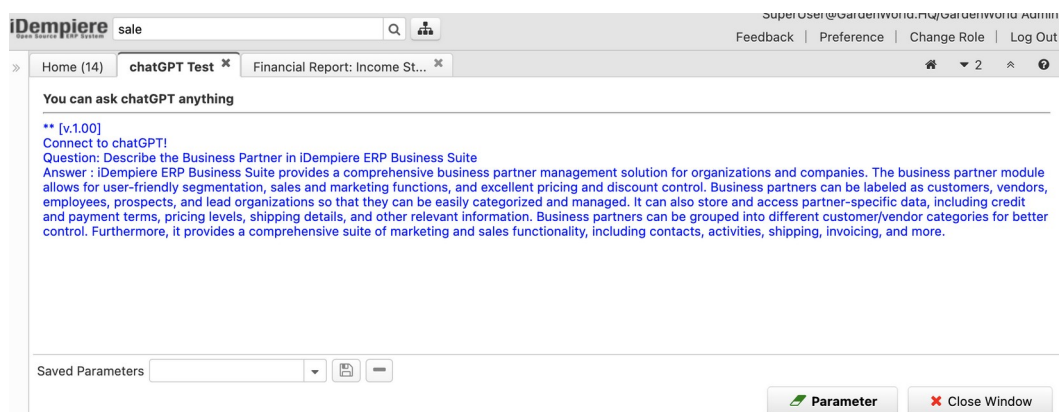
iDempiere Open Source ERP System

sale

SuperUser@GardenWorld.HQ/GardenWorld Admin

Feedback | Preference | Change Role | Log Out

Home (14) | chatGPT Test | Financial Report: Income St...

2

You can ask chatGPT anything

** [v.1.00]
Connect to chatGPT!
Question: Describe the Business Partner in iDempiere ERP Business Suite
Answer : iDempiere ERP Business Suite provides a comprehensive business partner management solution for organizations and companies. The business partner module allows for user-friendly segmentation, sales and marketing functions, and excellent pricing and discount control. Business partners can be labeled as customers, vendors, employees, prospects, and lead organizations so that they can be easily categorized and managed. It can also store and access partner-specific data, including credit and payment terms, pricing levels, shipping details, and other relevant information. Business partners can be grouped into different customer/vendor categories for better control. Furthermore, it provides a comprehensive suite of marketing and sales functionality, including contacts, activities, shipping, invoicing, and more.

Saved Parameters

Parameter | Close Window